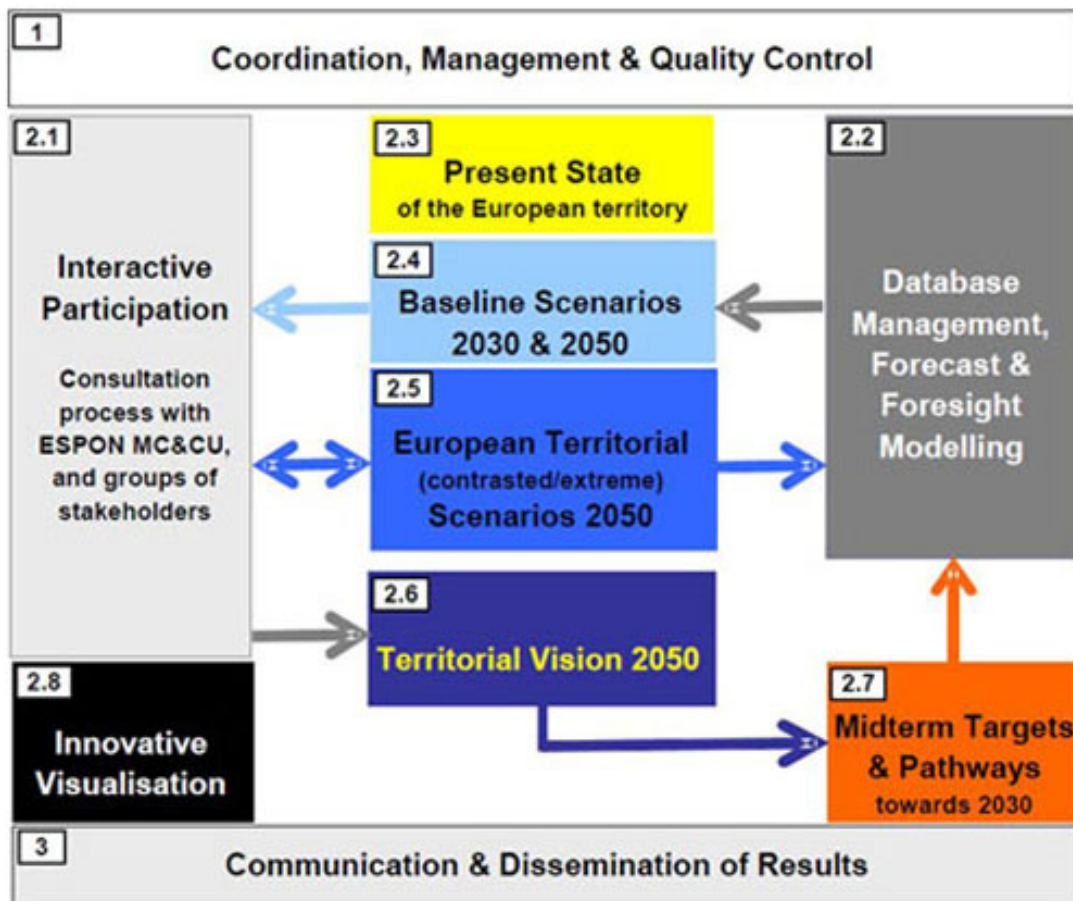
1
Coordination, Management & Quality Control

2.1
Interactive Participation

Consultation process with ESPON MC&CU, and groups of stakeholders

2.3
Present State
of the European territory

2.4
Baseline Scenarios 2030 & 2050

2.5
European Territorial
(contrasted/extreme)
Scenarios 2050

2.2
Database Management, Forecast & Foresight Modelling

2.6
Territorial Vision 2050

2.8
Innovative Visualisation

2.7
Midterm Targets & Pathways
towards 2030

3
Communication & Dissemination of Results